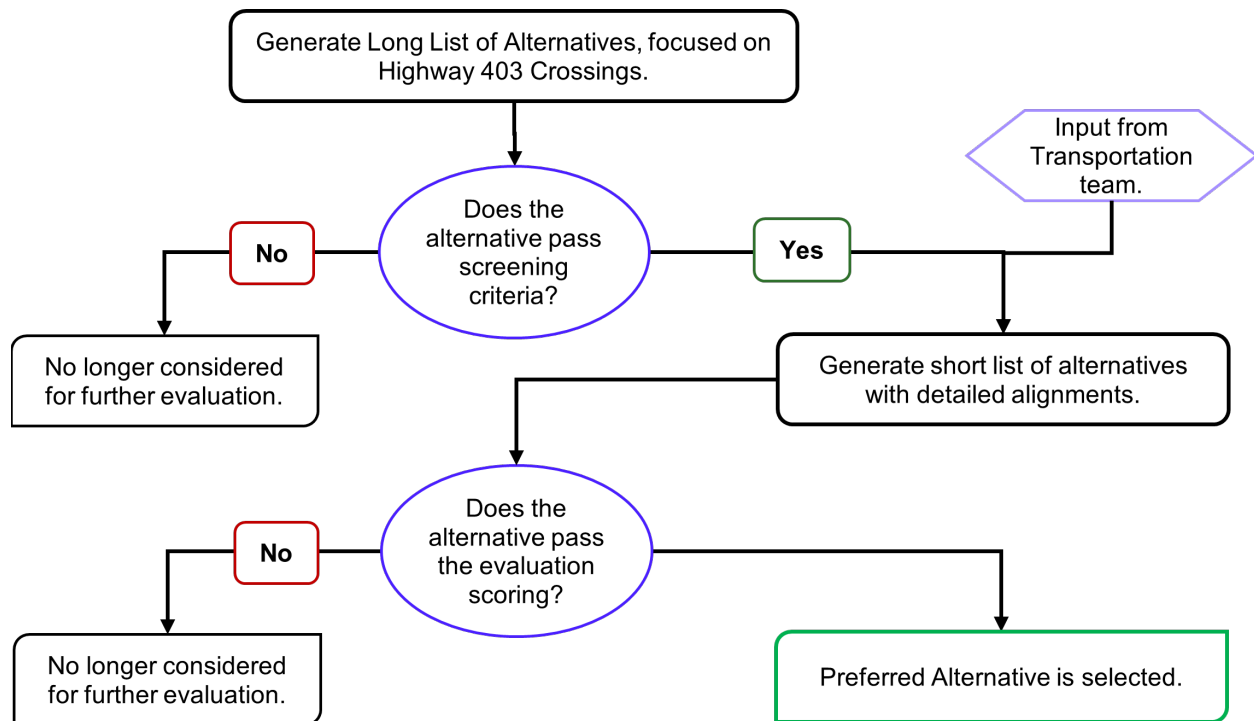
Generate Long List of Alternatives, focused on Highway 403 Crossings.

Input from Transportation team.

No

Does the alternative pass screening criteria?

Yes

No longer considered for further evaluation.

Generate short list of alternatives with detailed alignments.

No

Does the alternative pass the evaluation scoring?

No longer considered for further evaluation.

Preferred Alternative is selected.